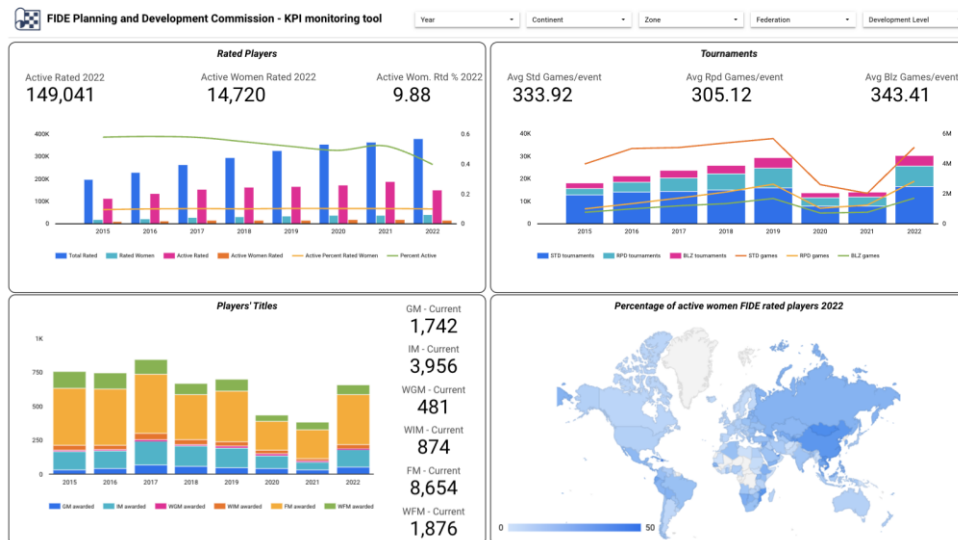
FIDE Planning and Development Commission - KPI monitoring tool

Year
Continent
Zone
Federation
Development Level

Rated Players

Active Rated 2022
149,041

Active Women Rated 2022
14,720

Active Wom. Rtd % 2022
9.88

400K
300K
200K
100K
0

0.6
0.4
0.2
0

2015
2016
2017
2018
2019
2020
2021
2022

Total Rated
Rated Women
Active Rated
Active Women Rated
Active Percent Rated Women
Percent Active

Tournaments

Avg Std Games/event
333.92

Avg Rpd Games/event
305.12

Avg Blz Games/event
343.41

40K
30K
20K
10K
0

6M
4M
2M
0

2015
2016
2017
2018
2019
2020
2021
2022

STD tournaments
RPD tournaments
BLZ tournaments
STD games
RPD games
BLZ games

Players' Titles

1K
750
500
250
0

2015
2016
2017
2018
2019
2020
2021
2022

GM awarded
IM awarded
WGM awarded
WIM awarded
FM awarded
WFM awarded

GM - Current
1,742

IM - Current
3,956

WGM - Current
481

WIM - Current
874

FM - Current
8,654

WFM - Current
1,876

Percentage of active women FIDE rated players 2022

0
50